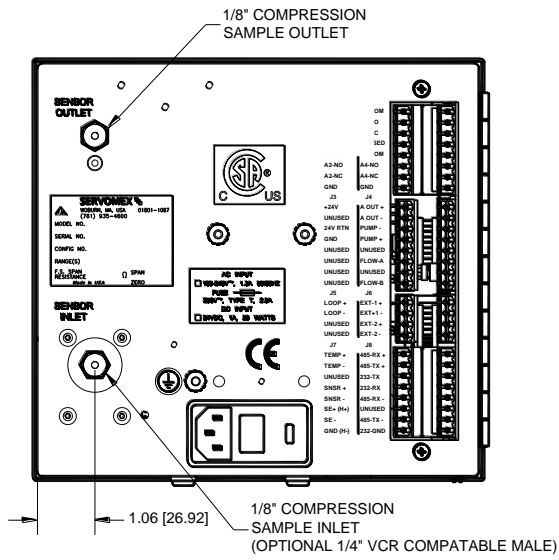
1/8" COMPRESSION
SAMPLE OUTLET

SENSOR
OUTLET

SERVOMEX
WOBURN, MA. USA
(781) 935-4600
01801-1087

MODEL NO.

SERIAL NO.

CONFIG NO.

RANGE(S)

F.S. SPAN
RESISTANCE
Ω SPAN
ZERO
Made in USA

C US

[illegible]OM
O
C
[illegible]SED
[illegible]OM

| A2-NO | A4-NO |
|---|---|
| A2-NC | A4-NC |
| GND | GND |
| J3 | J4 |
| +24V | A OUT + |
| UNUSED | A OUT - |
| 24V RTN | PUMP - |
| GND | PUMP + |
| UNUSED | UNUSED |
| UNUSED | FLOW-A |
| UNUSED | UNUSED |
| UNUSED | FLOW-B |
| J5 | J6 |
| LOOP + | EXT-1 + |
| LOOP - | EXT-1 - |
| UNUSED | EXT-2 + |
| UNUSED | EXT-2 - |
| J7 | J8 |
| TEMP + | 485-RX + |
| TEMP - | 485-TX + |
| UNUSED | 232-TX |
| SNSR + | 232-RX |
| SNSR - | 485-RX - |
| SE+ (H+) | UNUSED |
| SE - | 485-TX - |
| GND (H-) | 232-GND |

AC INPUT
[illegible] 1.5A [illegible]
FUSE
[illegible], TYPE T, 2.5A
DC INPUT
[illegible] 25 WATTS

CE

SENSOR
INLET

1.06 [26.92]

1/8" COMPRESSION
SAMPLE INLET
(OPTIONAL 1/4" VCR COMPATABLE MALE)